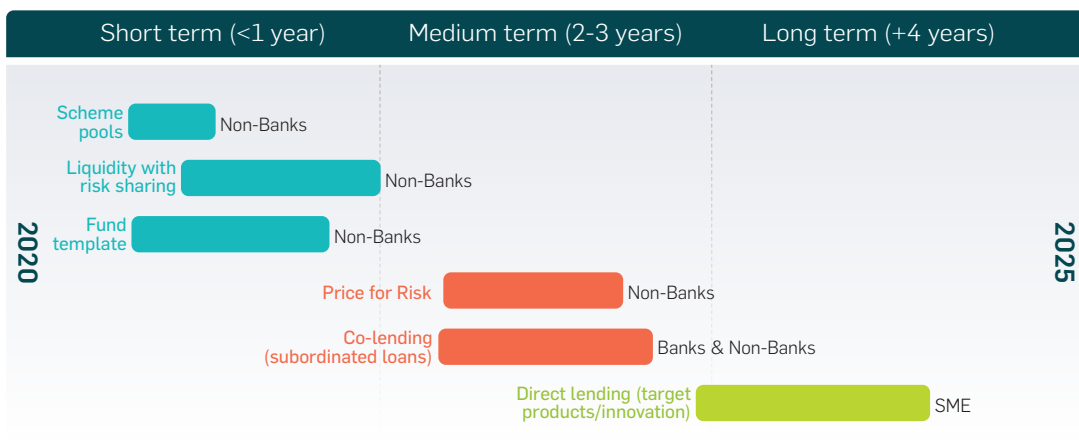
Short term (<1 year)
Medium term (2-3 years)
Long term (+4 years)

2020

Scheme pools
Non-Banks

Liquidity with risk sharing
Non-Banks

Fund template
Non-Banks

Price for Risk
Non-Banks

Co-lending (subordinated loans)
Banks & Non-Banks

Direct lending (target products/innovation)
SME

2025